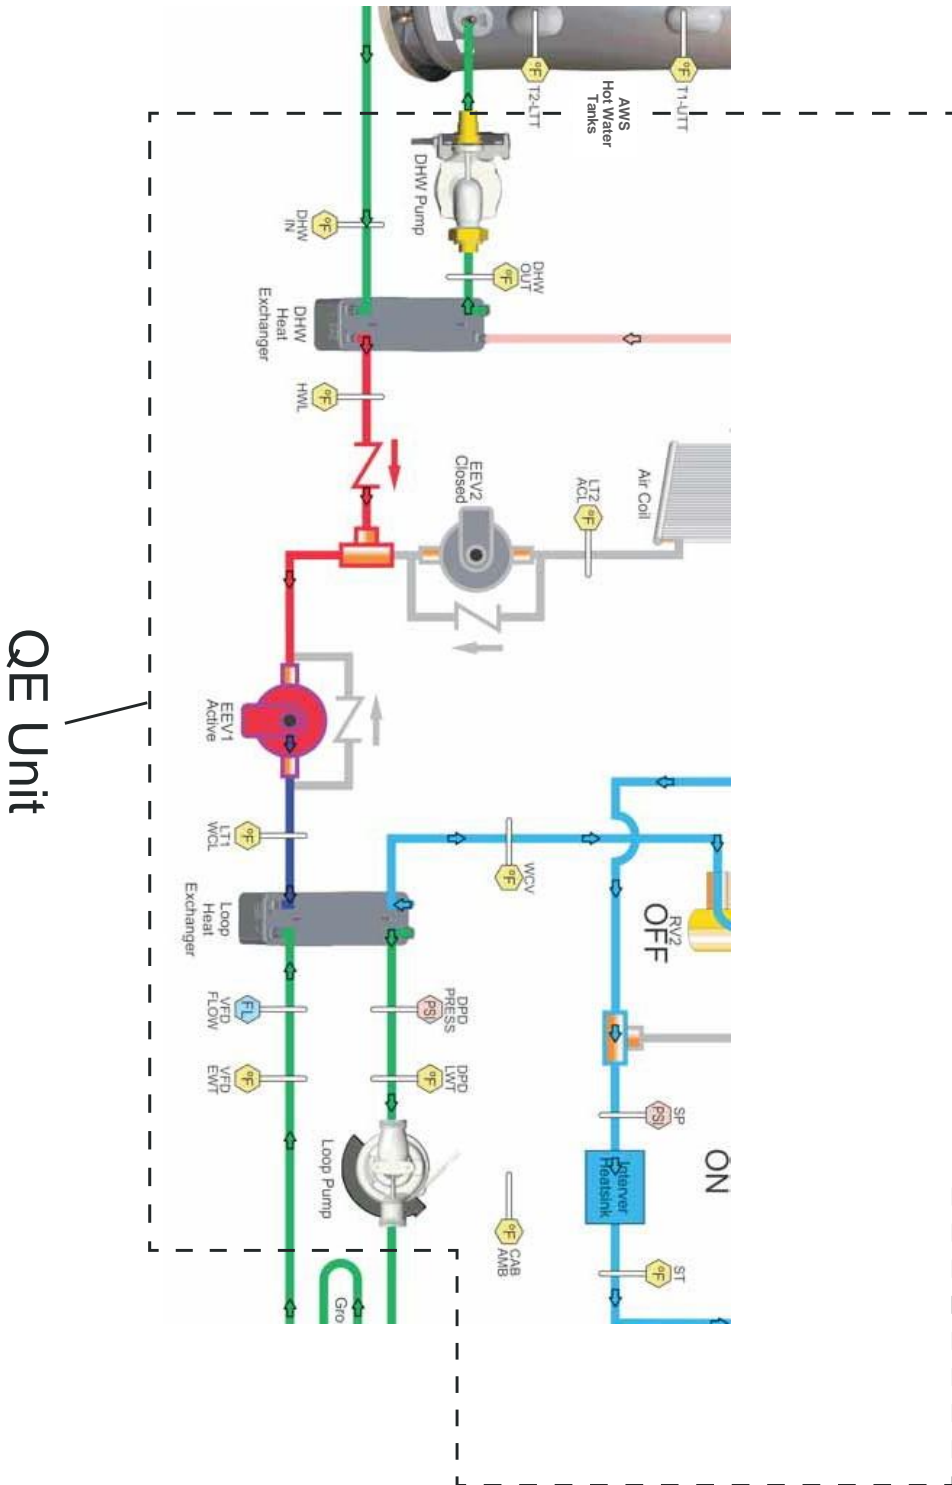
QE Unit

AWS Hot Water Tanks

T1-UTT

T2-LTT

°F

DHW Pump

DHW IN

DHW OUT

DHW Heat Exchanger

HWL

Air Coil

LT2 ACL

EEV2 Closed

EEV1 Active

LT1 WCL

WCV

Loop Heat Exchanger

RV2 OFF

VFD FLOW

FL

VFD EWT

DPD PRESS

PSI

DPD LWT

SP

Loop Pump

Inverter Heatsink

ON

CAB AMB

ST

Gro